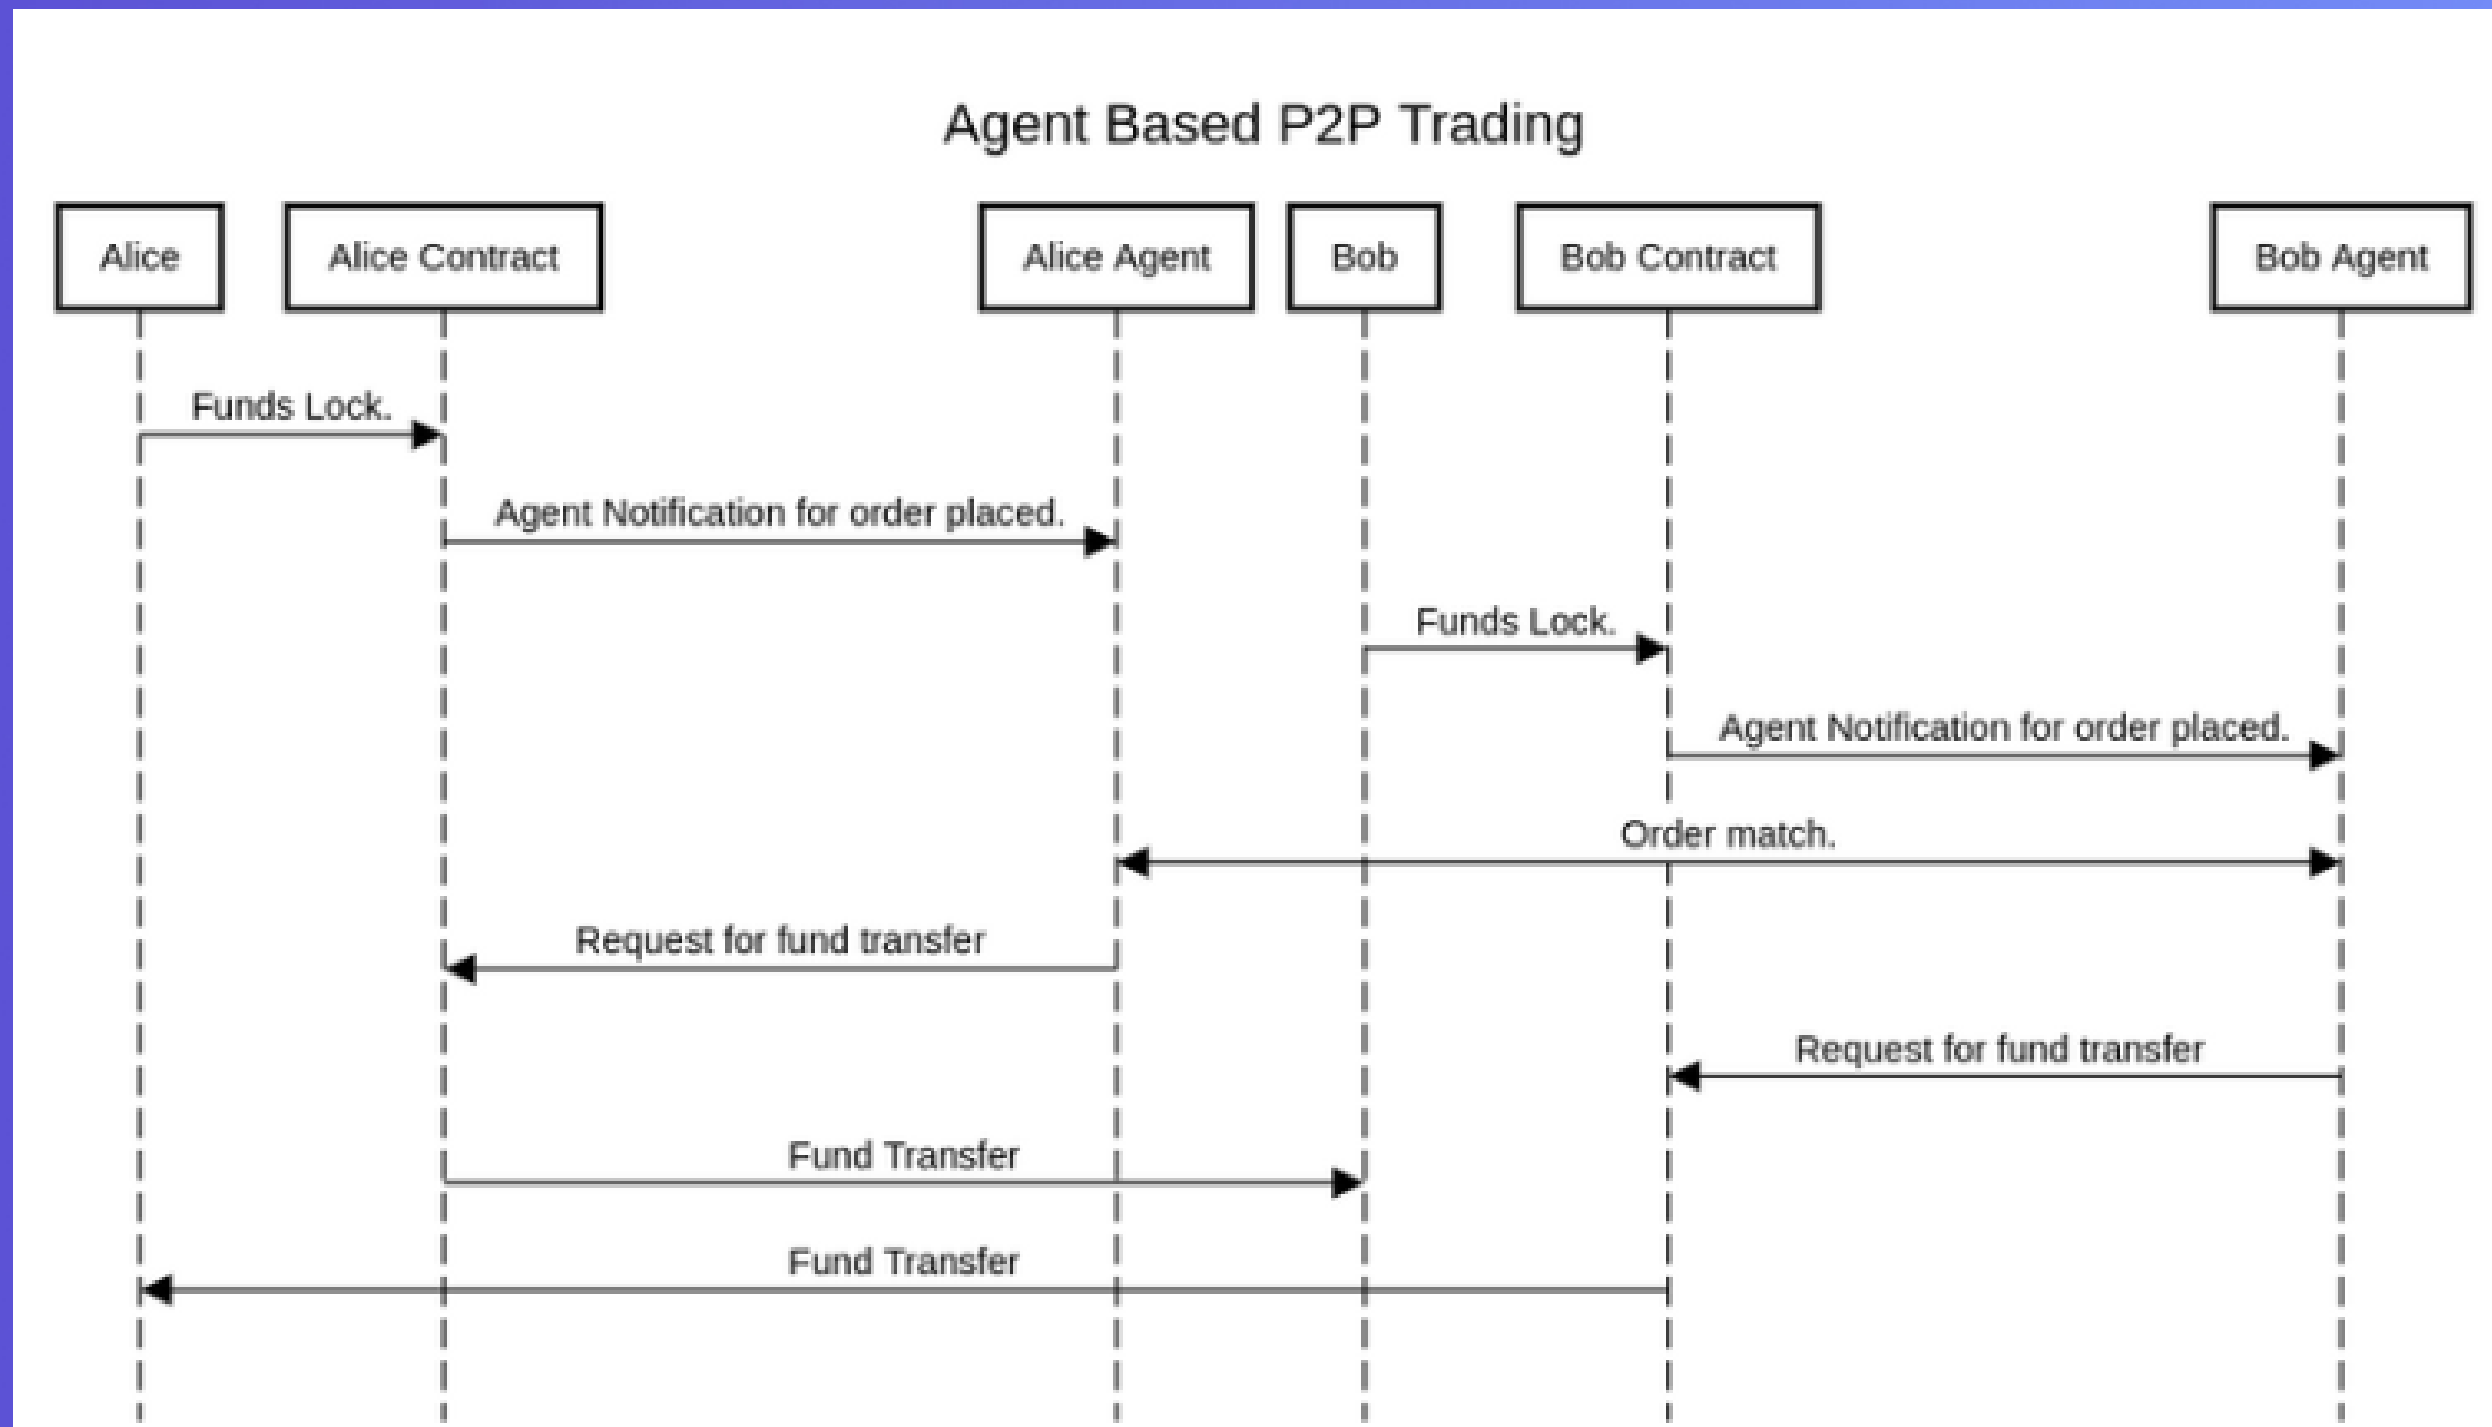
Agent Based P2P Trading

Alice

Alice Contract

Alice Agent

Bob

Bob Contract

Bob Agent

Funds Lock.

Agent Notification for order placed.

Funds Lock.

Agent Notification for order placed.

Order match.

Request for fund transfer

Request for fund transfer

Fund Transfer

Fund Transfer